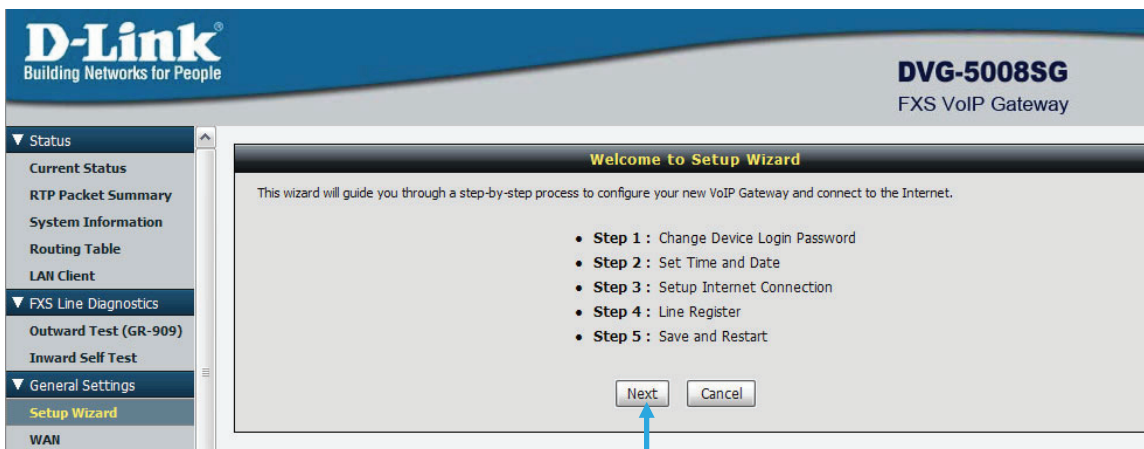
D-Link®
Building Networks for People

DVG-5008SG
FXS VoIP Gateway

▼ Status
Current Status
RTP Packet Summary
System Information
Routing Table
LAN Client
▼ FXS Line Diagnostics
Outward Test (GR-909)
Inward Self Test
▼ General Settings
Setup Wizard
WAN

Welcome to Setup Wizard

This wizard will guide you through a step-by-step process to configure your new VoIP Gateway and connect to the Internet.

- **Step 1 :** Change Device Login Password
- **Step 2 :** Set Time and Date
- **Step 3 :** Setup Internet Connection
- **Step 4 :** Line Register
- **Step 5 :** Save and Restart

Next Cancel